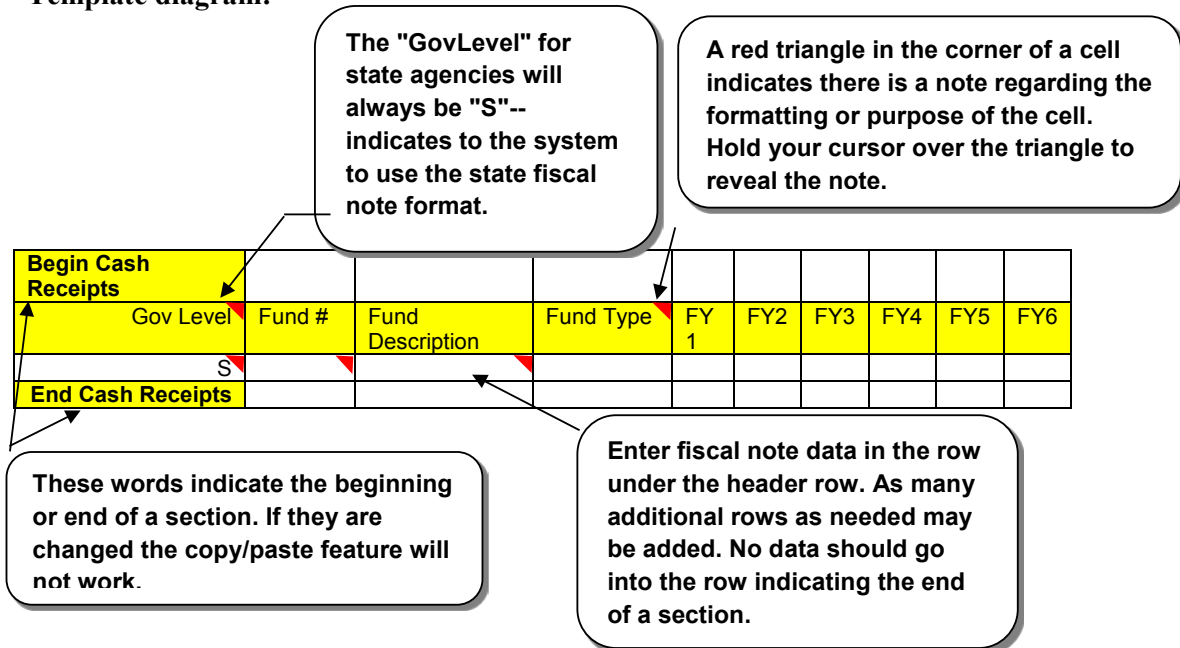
Template diagram:

The "GovLevel" for state agencies will always be "S"-- indicates to the system to use the state fiscal note format.

A red triangle in the corner of a cell indicates there is a note regarding the formatting or purpose of the cell. Hold your cursor over the triangle to reveal the note.

| Begin Cash Receipts | | | | | | | | | |
|---|---|---|---|---|---|---|---|---|---|
| Gov Level | Fund # | Fund Description | Fund Type | FY 1 | FY2 | FY3 | FY4 | FY5 | FY6 |
| S | | | | | | | | | |
| End Cash Receipts | | | | | | | | | |

These words indicate the beginning or end of a section. If they are changed the copy/paste feature will not work.

Enter fiscal note data in the row under the header row. As many additional rows as needed may be added. No data should go into the row indicating the end of a section.